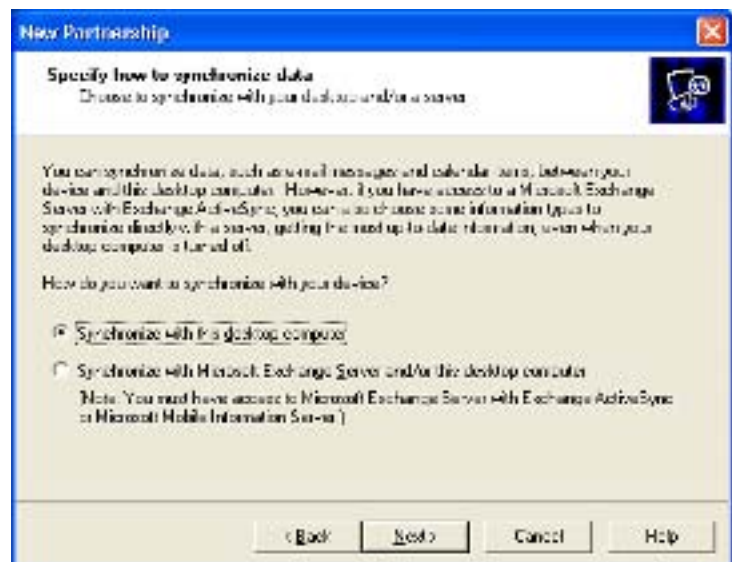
New Partnership

Specify how to synchronize data
Choose to synchronize with your desktop and/or a server.

You can synchronize data, such as e-mail messages and calendar items, between your device and this desktop computer. However, if you have access to a Microsoft Exchange Server with Exchange ActiveSync, you can also choose some information types to synchronize directly with the server, getting the most up to date information, even when your desktop computer is turned off.

How do you want to synchronize with your device?

Synchronize with this desktop computer

Synchronize with Microsoft Exchange Server and/or this desktop computer
(Note: You must have access to Microsoft Exchange Server with Exchange ActiveSync or Microsoft Mobile Information Server.)

< Back Next > Cancel Help